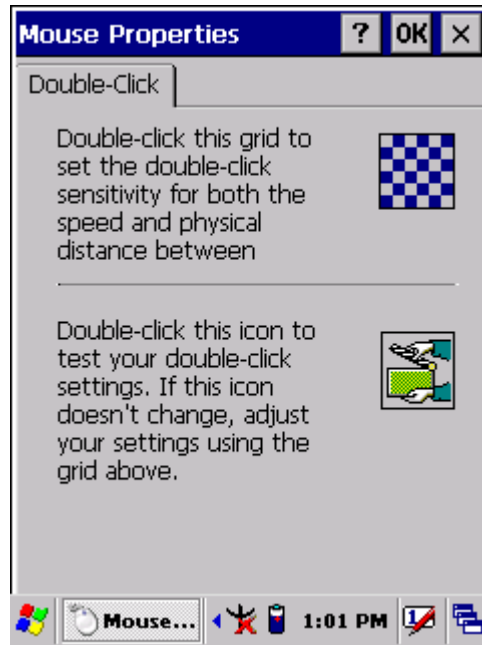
Mouse Properties ? OK ×

Double-Click

Double-click this grid to set the double-click sensitivity for both the speed and physical distance between

Double-click this icon to test your double-click settings. If this icon doesn't change, adjust your settings using the grid above.

Mouse... 1:01 PM